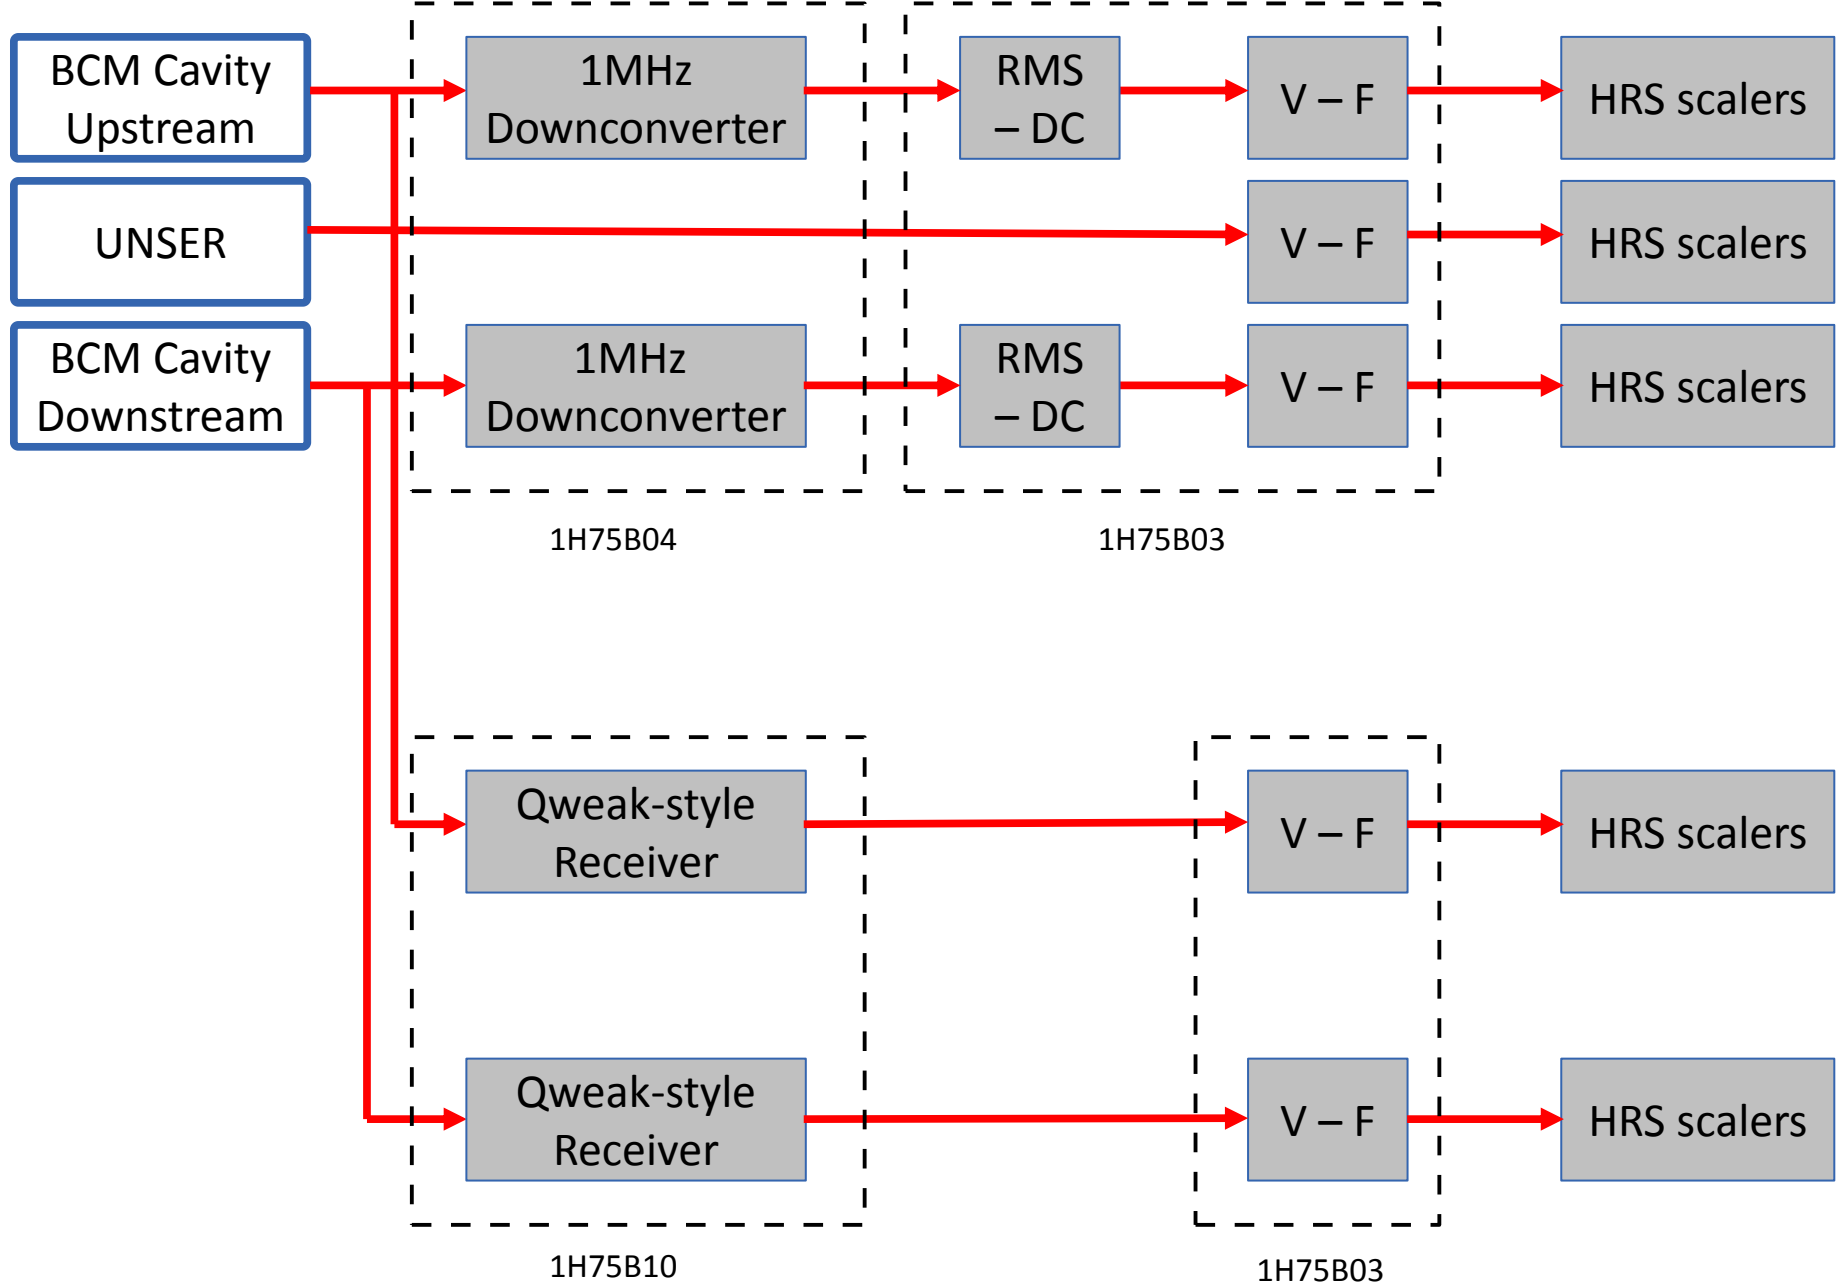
BCM Cavity Upstream

1MHz Downconverter

RMS – DC

V – F

HRS scalers

UNSER

V – F

HRS scalers

BCM Cavity Downstream

1MHz Downconverter

RMS – DC

V – F

HRS scalers

1H75B04

1H75B03

Qweak-style Receiver

V – F

HRS scalers

Qweak-style Receiver

V – F

HRS scalers

1H75B10

1H75B03